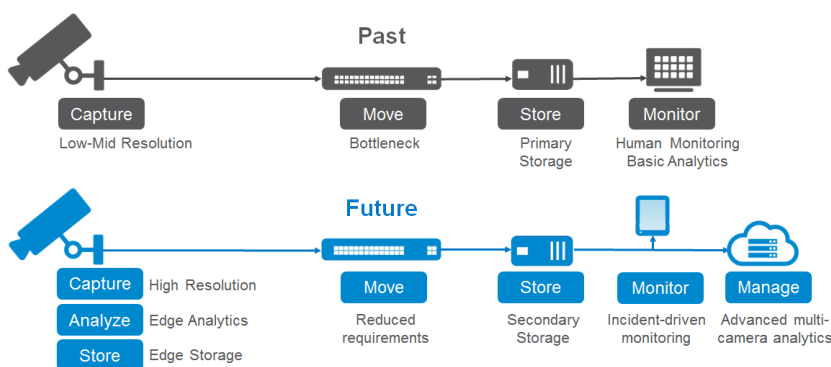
Past

Capture
Low-Mid Resolution

Move
Bottleneck

Store
Primary Storage

Monitor
Human Monitoring Basic Analytics

Future

Capture High Resolution
Analyze Edge Analytics
Store Edge Storage

Move
Reduced requirements

Store
Secondary Storage

Monitor
Incident-driven monitoring

Manage
Advanced multi-camera analytics